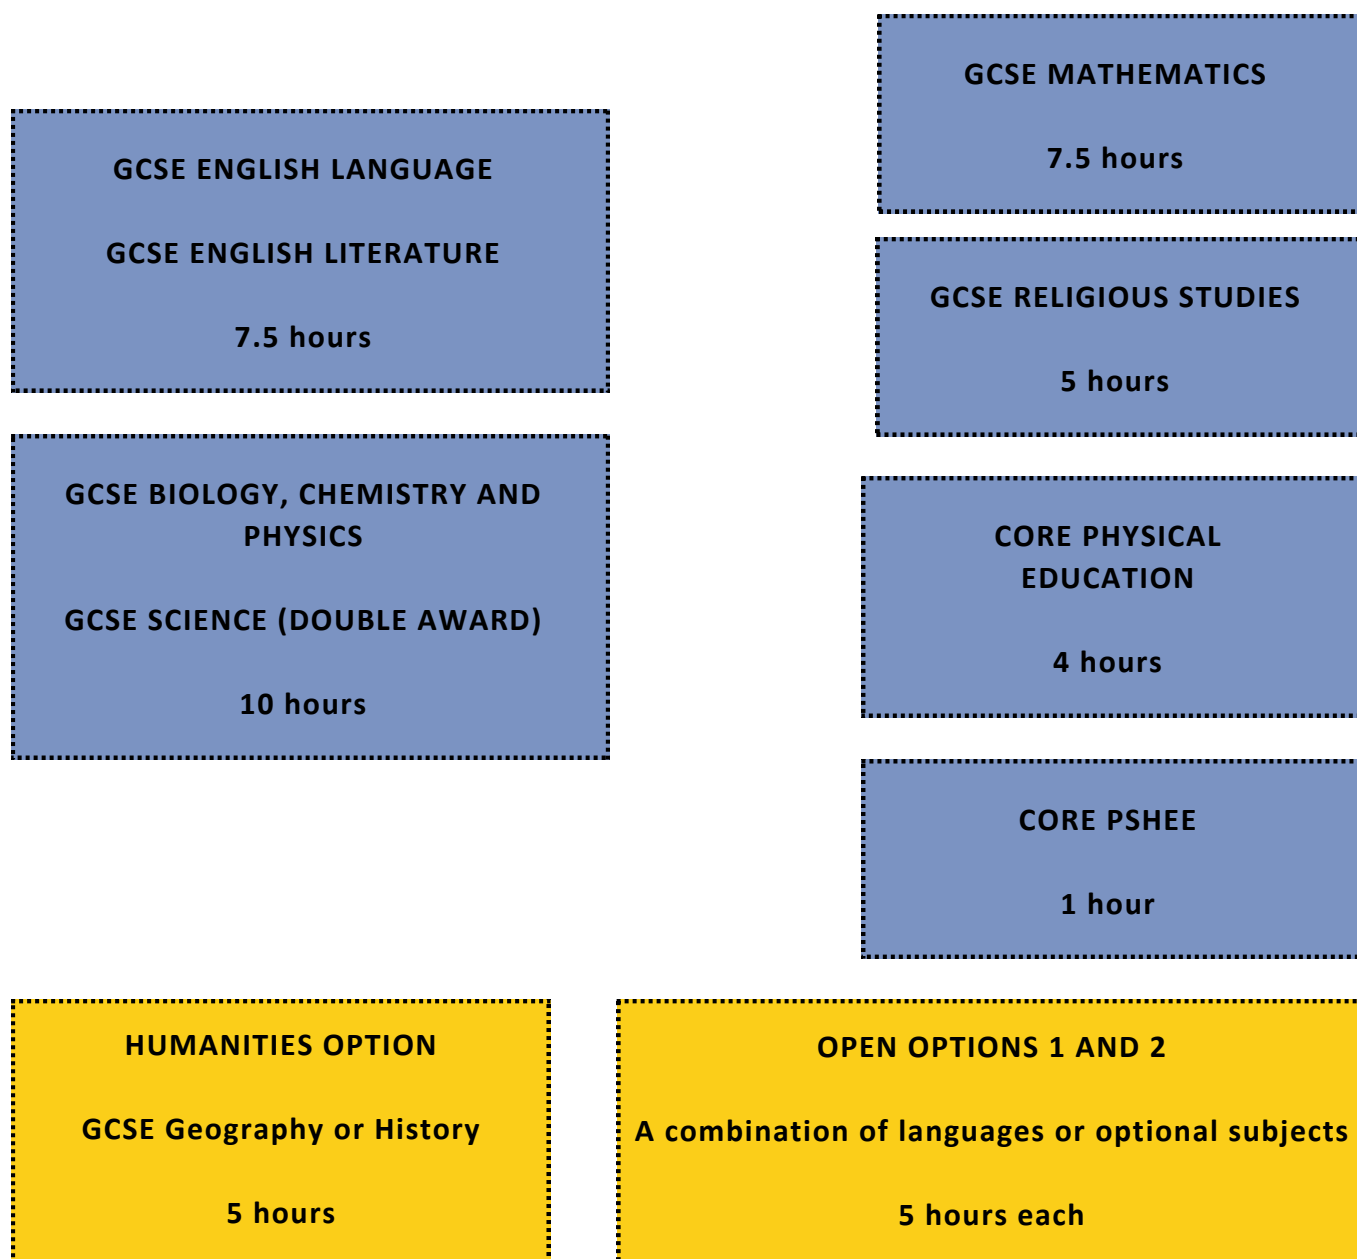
GCSE MATHEMATICS

7.5 hours

GCSE ENGLISH LANGUAGE

GCSE ENGLISH LITERATURE

7.5 hours

GCSE RELIGIOUS STUDIES

5 hours

GCSE BIOLOGY, CHEMISTRY AND PHYSICS

GCSE SCIENCE (DOUBLE AWARD)

10 hours

CORE PHYSICAL EDUCATION

4 hours

CORE PSHEE

1 hour

HUMANITIES OPTION

GCSE Geography or History

5 hours

OPEN OPTIONS 1 AND 2

A combination of languages or optional subjects

5 hours each